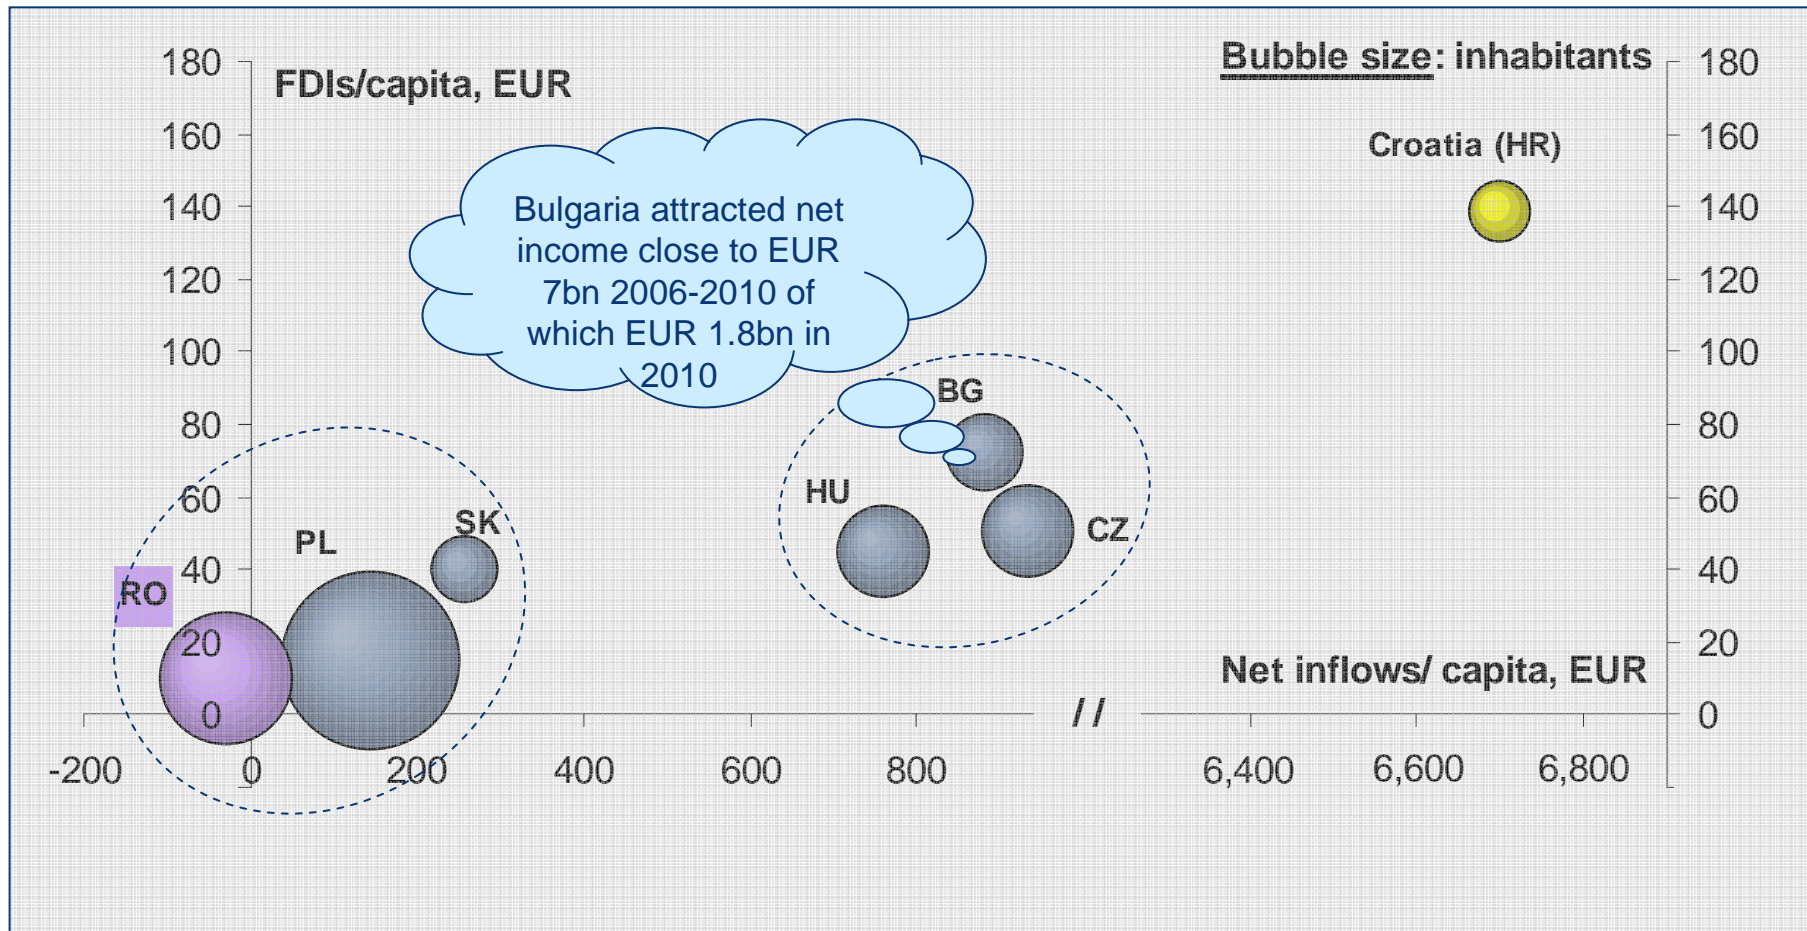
FDIs/capita, EUR

Bubble size: inhabitants

Croatia (HR)

Bulgaria attracted net income close to EUR 7bn 2006-2010 of which EUR 1.8bn in 2010

BG

HU

CZ

SK

PL

RO

Net inflows/ capita, EUR

180
160
140
120
100
80
60
40
20
0

180
160
140
120
100
80
60
40
20
0

-200 0 200 400 600 800 // 6,400 6,600 6,800